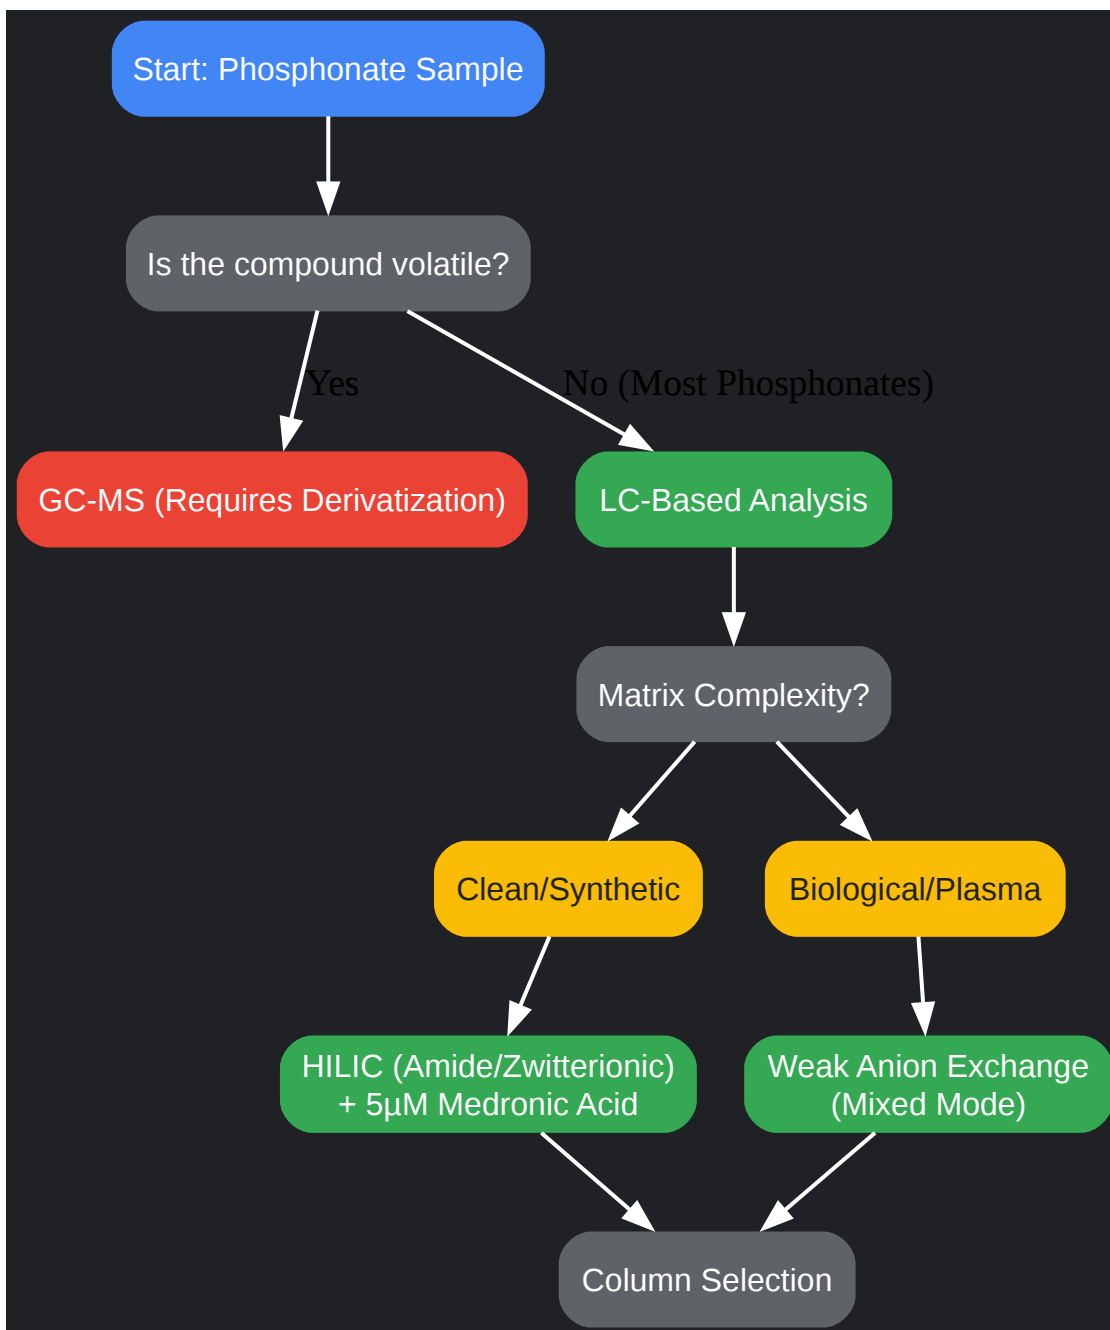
Start: Phosphonate Sample

Is the compound volatile?

Yes

No (Most Phosphonates)

GC-MS (Requires Derivatization)

LC-Based Analysis

Matrix Complexity?

Clean/Synthetic

Biological/Plasma

HILIC (Amide/Zwitterionic) + 5µM Medronic Acid

Weak Anion Exchange (Mixed Mode)

Column Selection